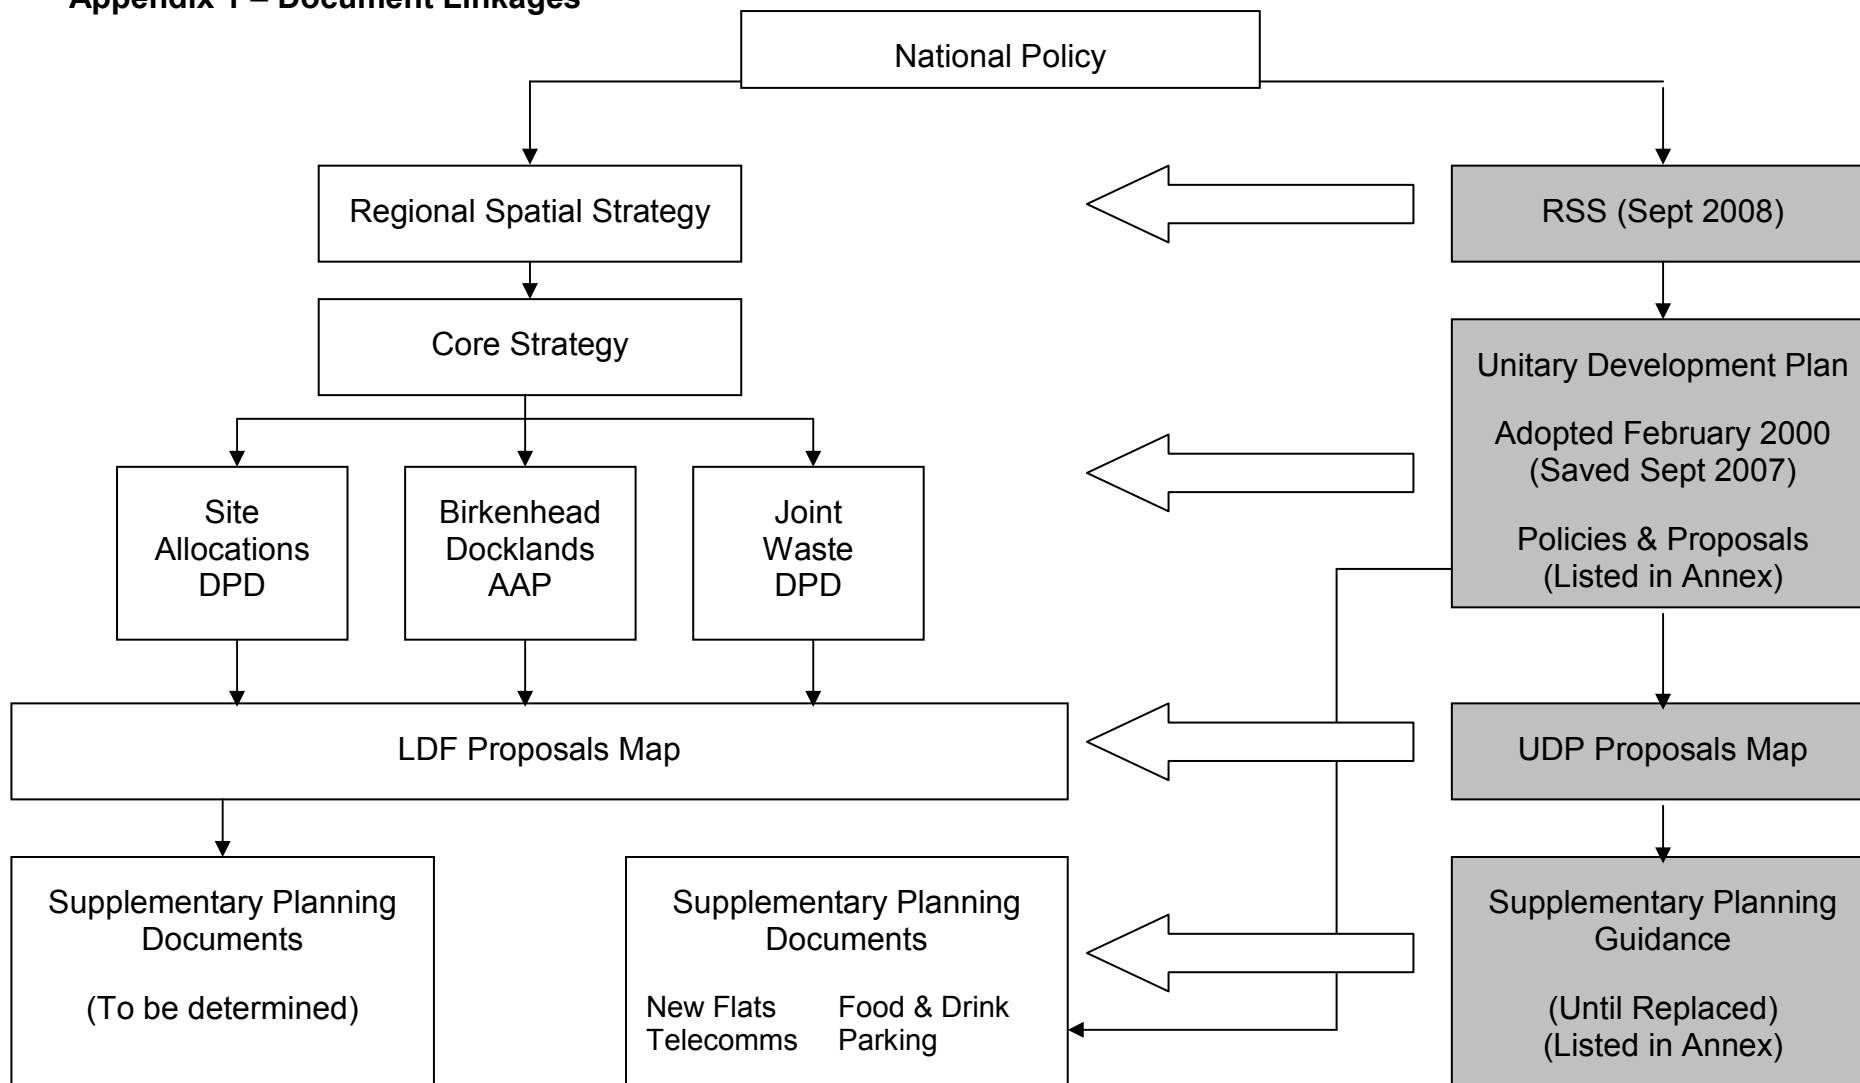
Appendix 1 – Document Linkages

National Policy

Regional Spatial Strategy

RSS (Sept 2008)

Core Strategy

Unitary Development Plan

Adopted February 2000 (Saved Sept 2007)

Policies & Proposals (Listed in Annex)

Site Allocations DPD

Birkenhead Docklands AAP

Joint Waste DPD

LDF Proposals Map

UDP Proposals Map

Supplementary Planning Documents

(To be determined)

Supplementary Planning Documents

New Flats
Telecomms

Food & Drink
Parking

Supplementary Planning Guidance

(Until Replaced) (Listed in Annex)